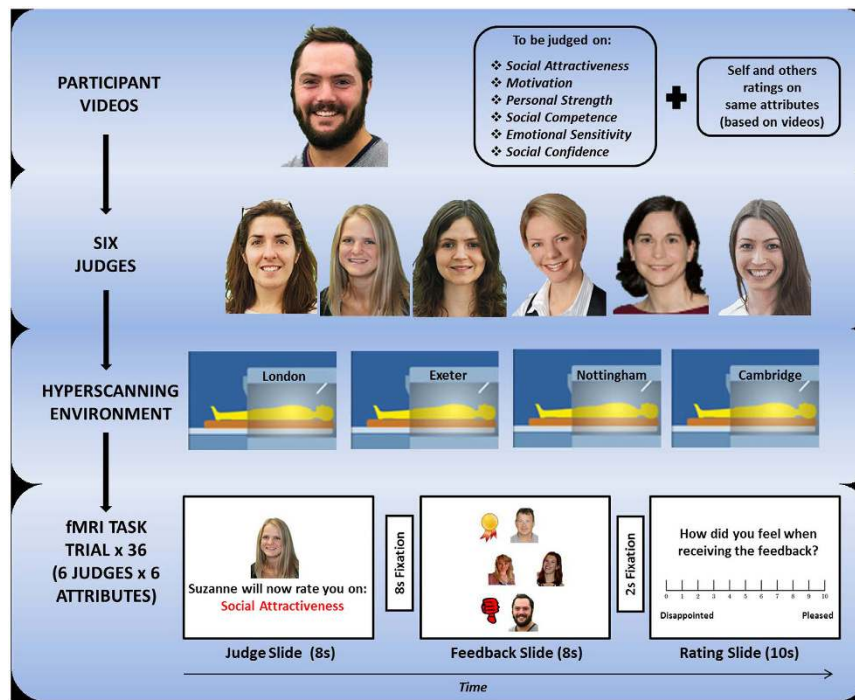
PARTICIPANT VIDEOS

To be judged on:
❖ Social Attractiveness
❖ Motivation
❖ Personal Strength
❖ Social Competence
❖ Emotional Sensitivity
❖ Social Confidence

Self and others ratings on same attributes (based on videos)

SIX JUDGES

HYPERSCANNING ENVIRONMENT

London

Exeter

Nottingham

Cambridge

fMRI TASK TRIAL x 36 (6 JUDGES x 6 ATTRIBUTES)

Suzanne will now rate you on:
Social Attractiveness

8s Fixation

2s Fixation

How did you feel when receiving the feedback?

0 1 2 3 4 5 6 7 8 9 10

Disappointed

Pleased

Judge Slide (8s)

Feedback Slide (8s)

Rating Slide (10s)

Time